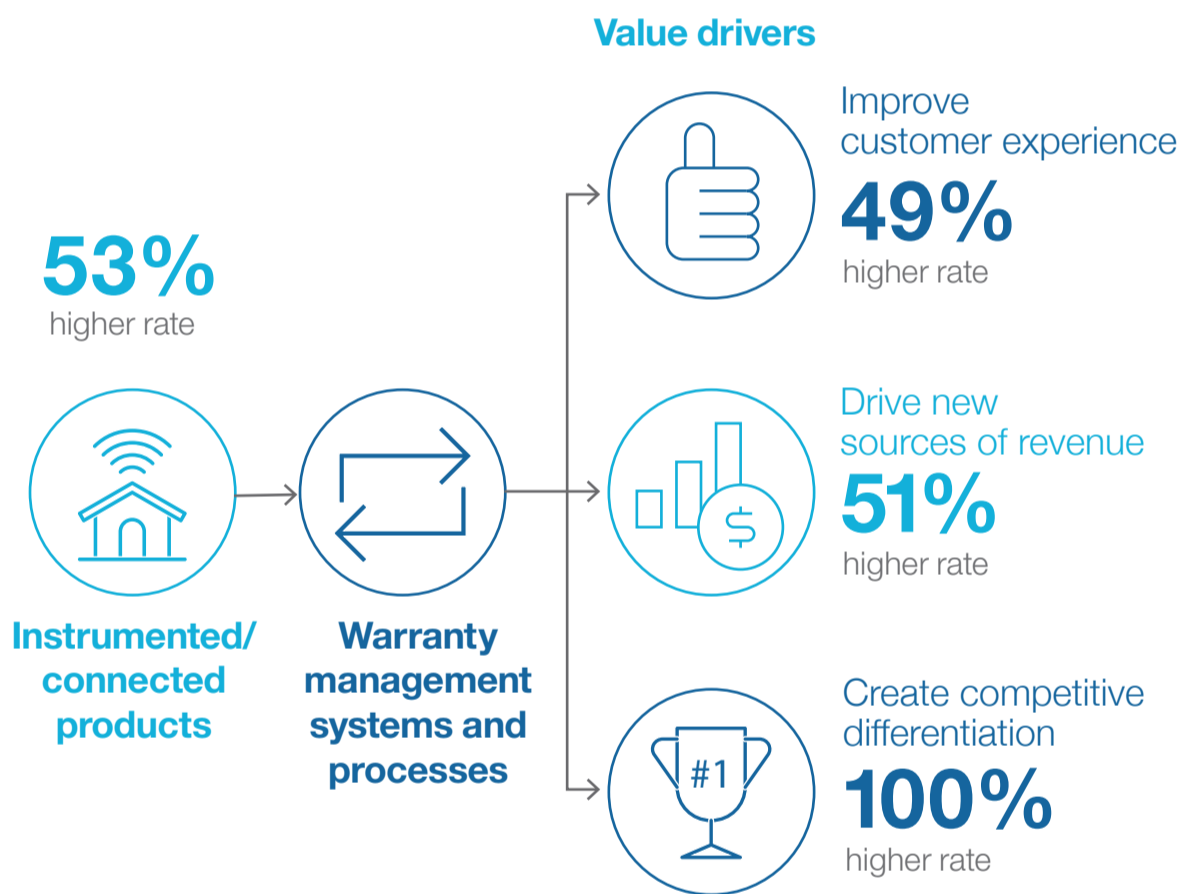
Value drivers

53%
higher rate

Instrumented/ connected products

Warranty management systems and processes

Improve customer experience
49%
higher rate

Drive new sources of revenue
51%
higher rate

Create competitive differentiation
100%
higher rate

#1